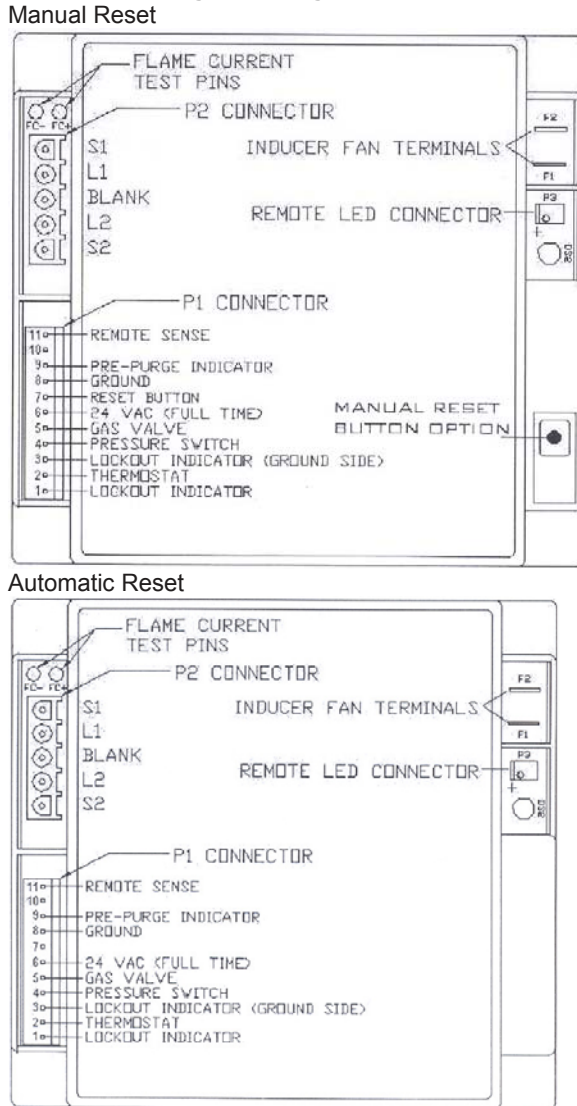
Manual Reset

FLAME CURRENT TEST PINS

FC- FC+

P2 CONNECTOR

S1
L1
BLANK
L2
S2

INDUCER FAN TERMINALS

F2
F1

REMOTE LED CONNECTOR

P3
+
LED

P1 CONNECTOR

11
10
9
8
7
6
5
4
3
2
1

REMOTE SENSE
PRE-PURGE INDICATOR
GROUND
RESET BUTTON
24 VAC (FULL TIME)
GAS VALVE
PRESSURE SWITCH
LOCKOUT INDICATOR (GROUND SIDE)
THERMOSTAT
LOCKOUT INDICATOR

MANUAL RESET BUTTON OPTION

Automatic Reset

FLAME CURRENT TEST PINS

FC- FC+

P2 CONNECTOR

S1
L1
BLANK
L2
S2

INDUCER FAN TERMINALS

F2
F1

REMOTE LED CONNECTOR

P3
+
LED

P1 CONNECTOR

11
10
9
8
7
6
5
4
3
2
1

REMOTE SENSE
PRE-PURGE INDICATOR
GROUND
24 VAC (FULL TIME)
GAS VALVE
PRESSURE SWITCH
LOCKOUT INDICATOR (GROUND SIDE)
THERMOSTAT
LOCKOUT INDICATOR